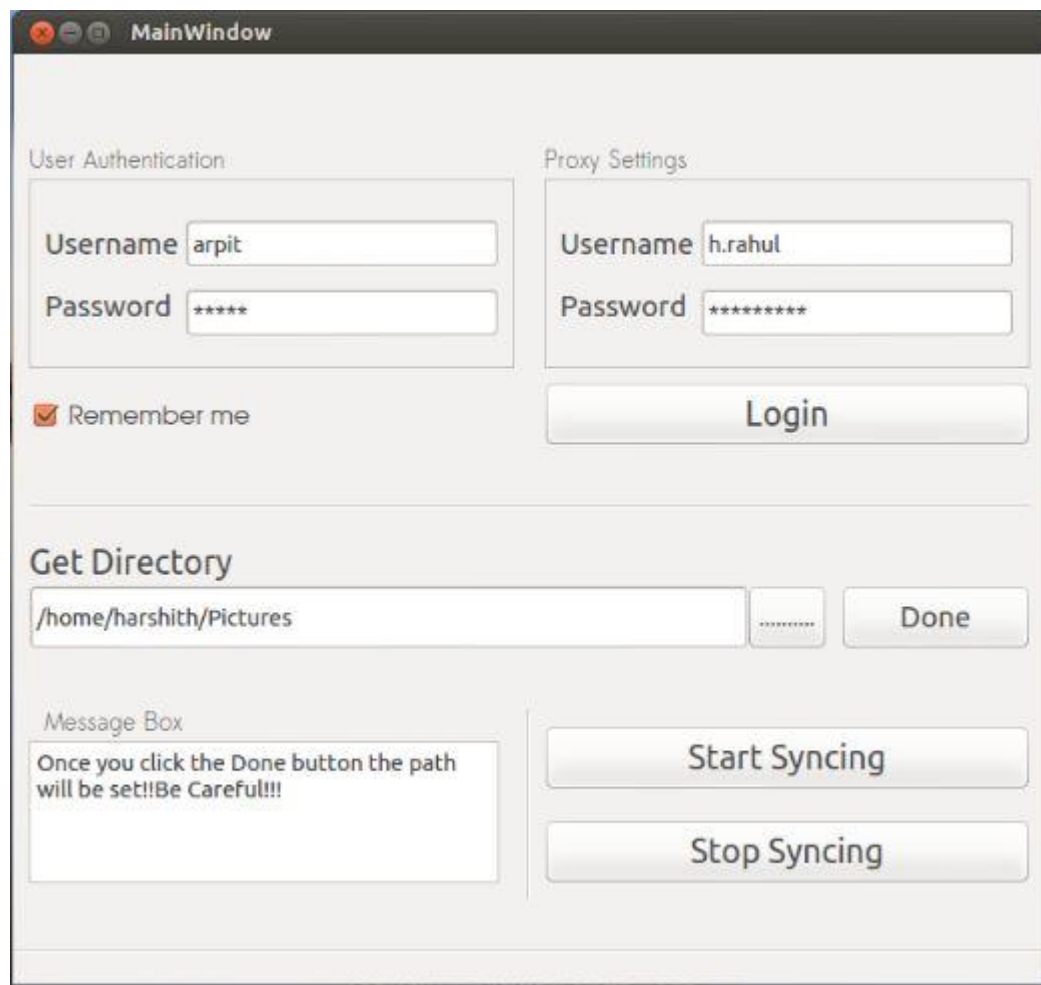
MainWindow

User Authentication

Username arpit

Password *****

Proxy Settings

Username h.rahul

Password *********

Remember me

Login

Get Directory

/home/harshith/Pictures

..........

Done

Message Box

Once you click the Done button the path will be set!!Be Careful!!!

Start Syncing

Stop Syncing